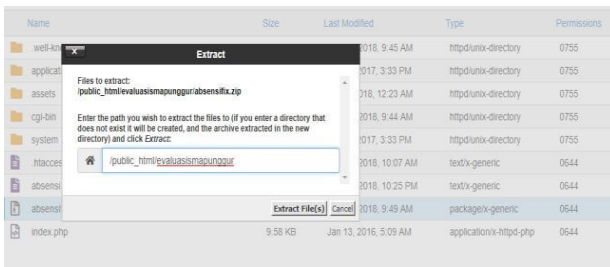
| Name | Size | Last Modified | Type | Permissions |
|---|---|---|---|---|
| .well-kn | | 2018, 9:45 AM | httpd/unix-directory | 0755 |
| applicat | | 2017, 3:33 PM | httpd/unix-directory | 0755 |
| assets | | 2018, 12:23 AM | httpd/unix-directory | 0755 |
| cgi-bin | | 2018, 9:44 AM | httpd/unix-directory | 0755 |
| system | | 2017, 3:33 PM | httpd/unix-directory | 0755 |
| .htacces | | 2018, 10:07 AM | text/x-generic | 0644 |
| absensi | | 2018, 10:25 PM | text/x-generic | 0644 |
| absensi | | 2018, 9:49 AM | package/x-generic | 0644 |
| index.php | 9.58 KB | Jan 13, 2016, 5:09 AM | application/x-httpd-php | 0644 |

Extract

Files to extract:
/public_html/evaluasismapunggur/absensifix.zip

Enter the path you wish to extract the files to (if you enter a directory that does not exist it will be created, and the archive extracted in the new directory) and click Extract:

/public_html/evaluasismapunggur

Extract File(s) Cancel